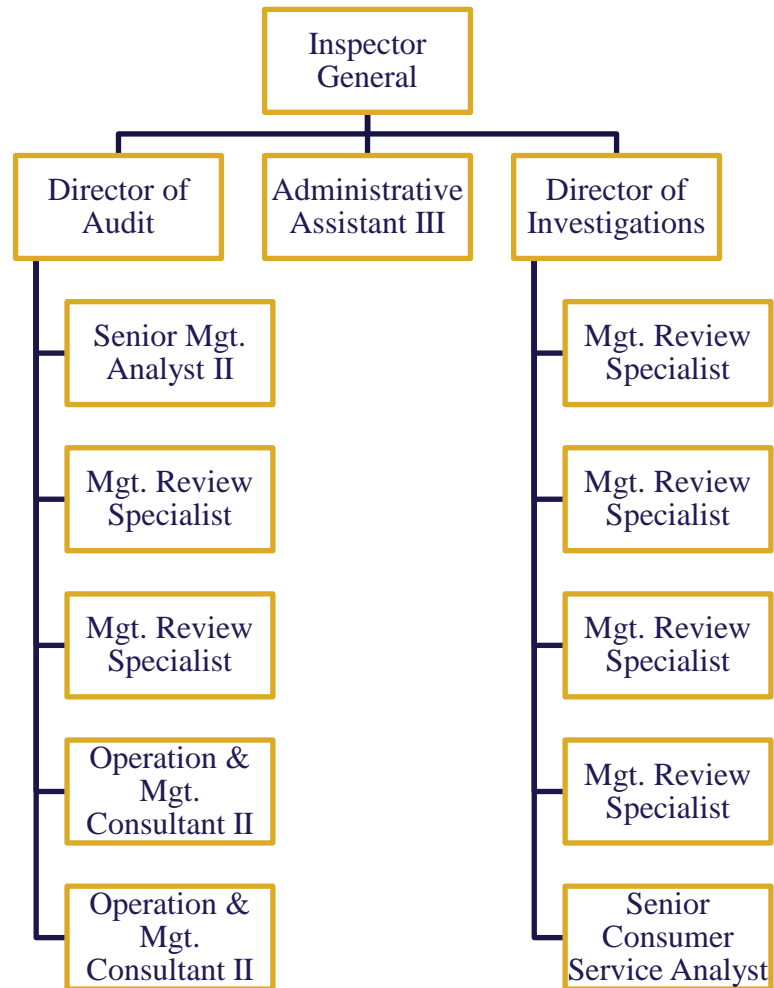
Inspector General

Director of Audit

Administrative Assistant III

Director of Investigations

Senior Mgt. Analyst II

Mgt. Review Specialist

Mgt. Review Specialist

Operation & Mgt. Consultant II

Operation & Mgt. Consultant II

Mgt. Review Specialist

Mgt. Review Specialist

Mgt. Review Specialist

Mgt. Review Specialist

Senior Consumer Service Analyst